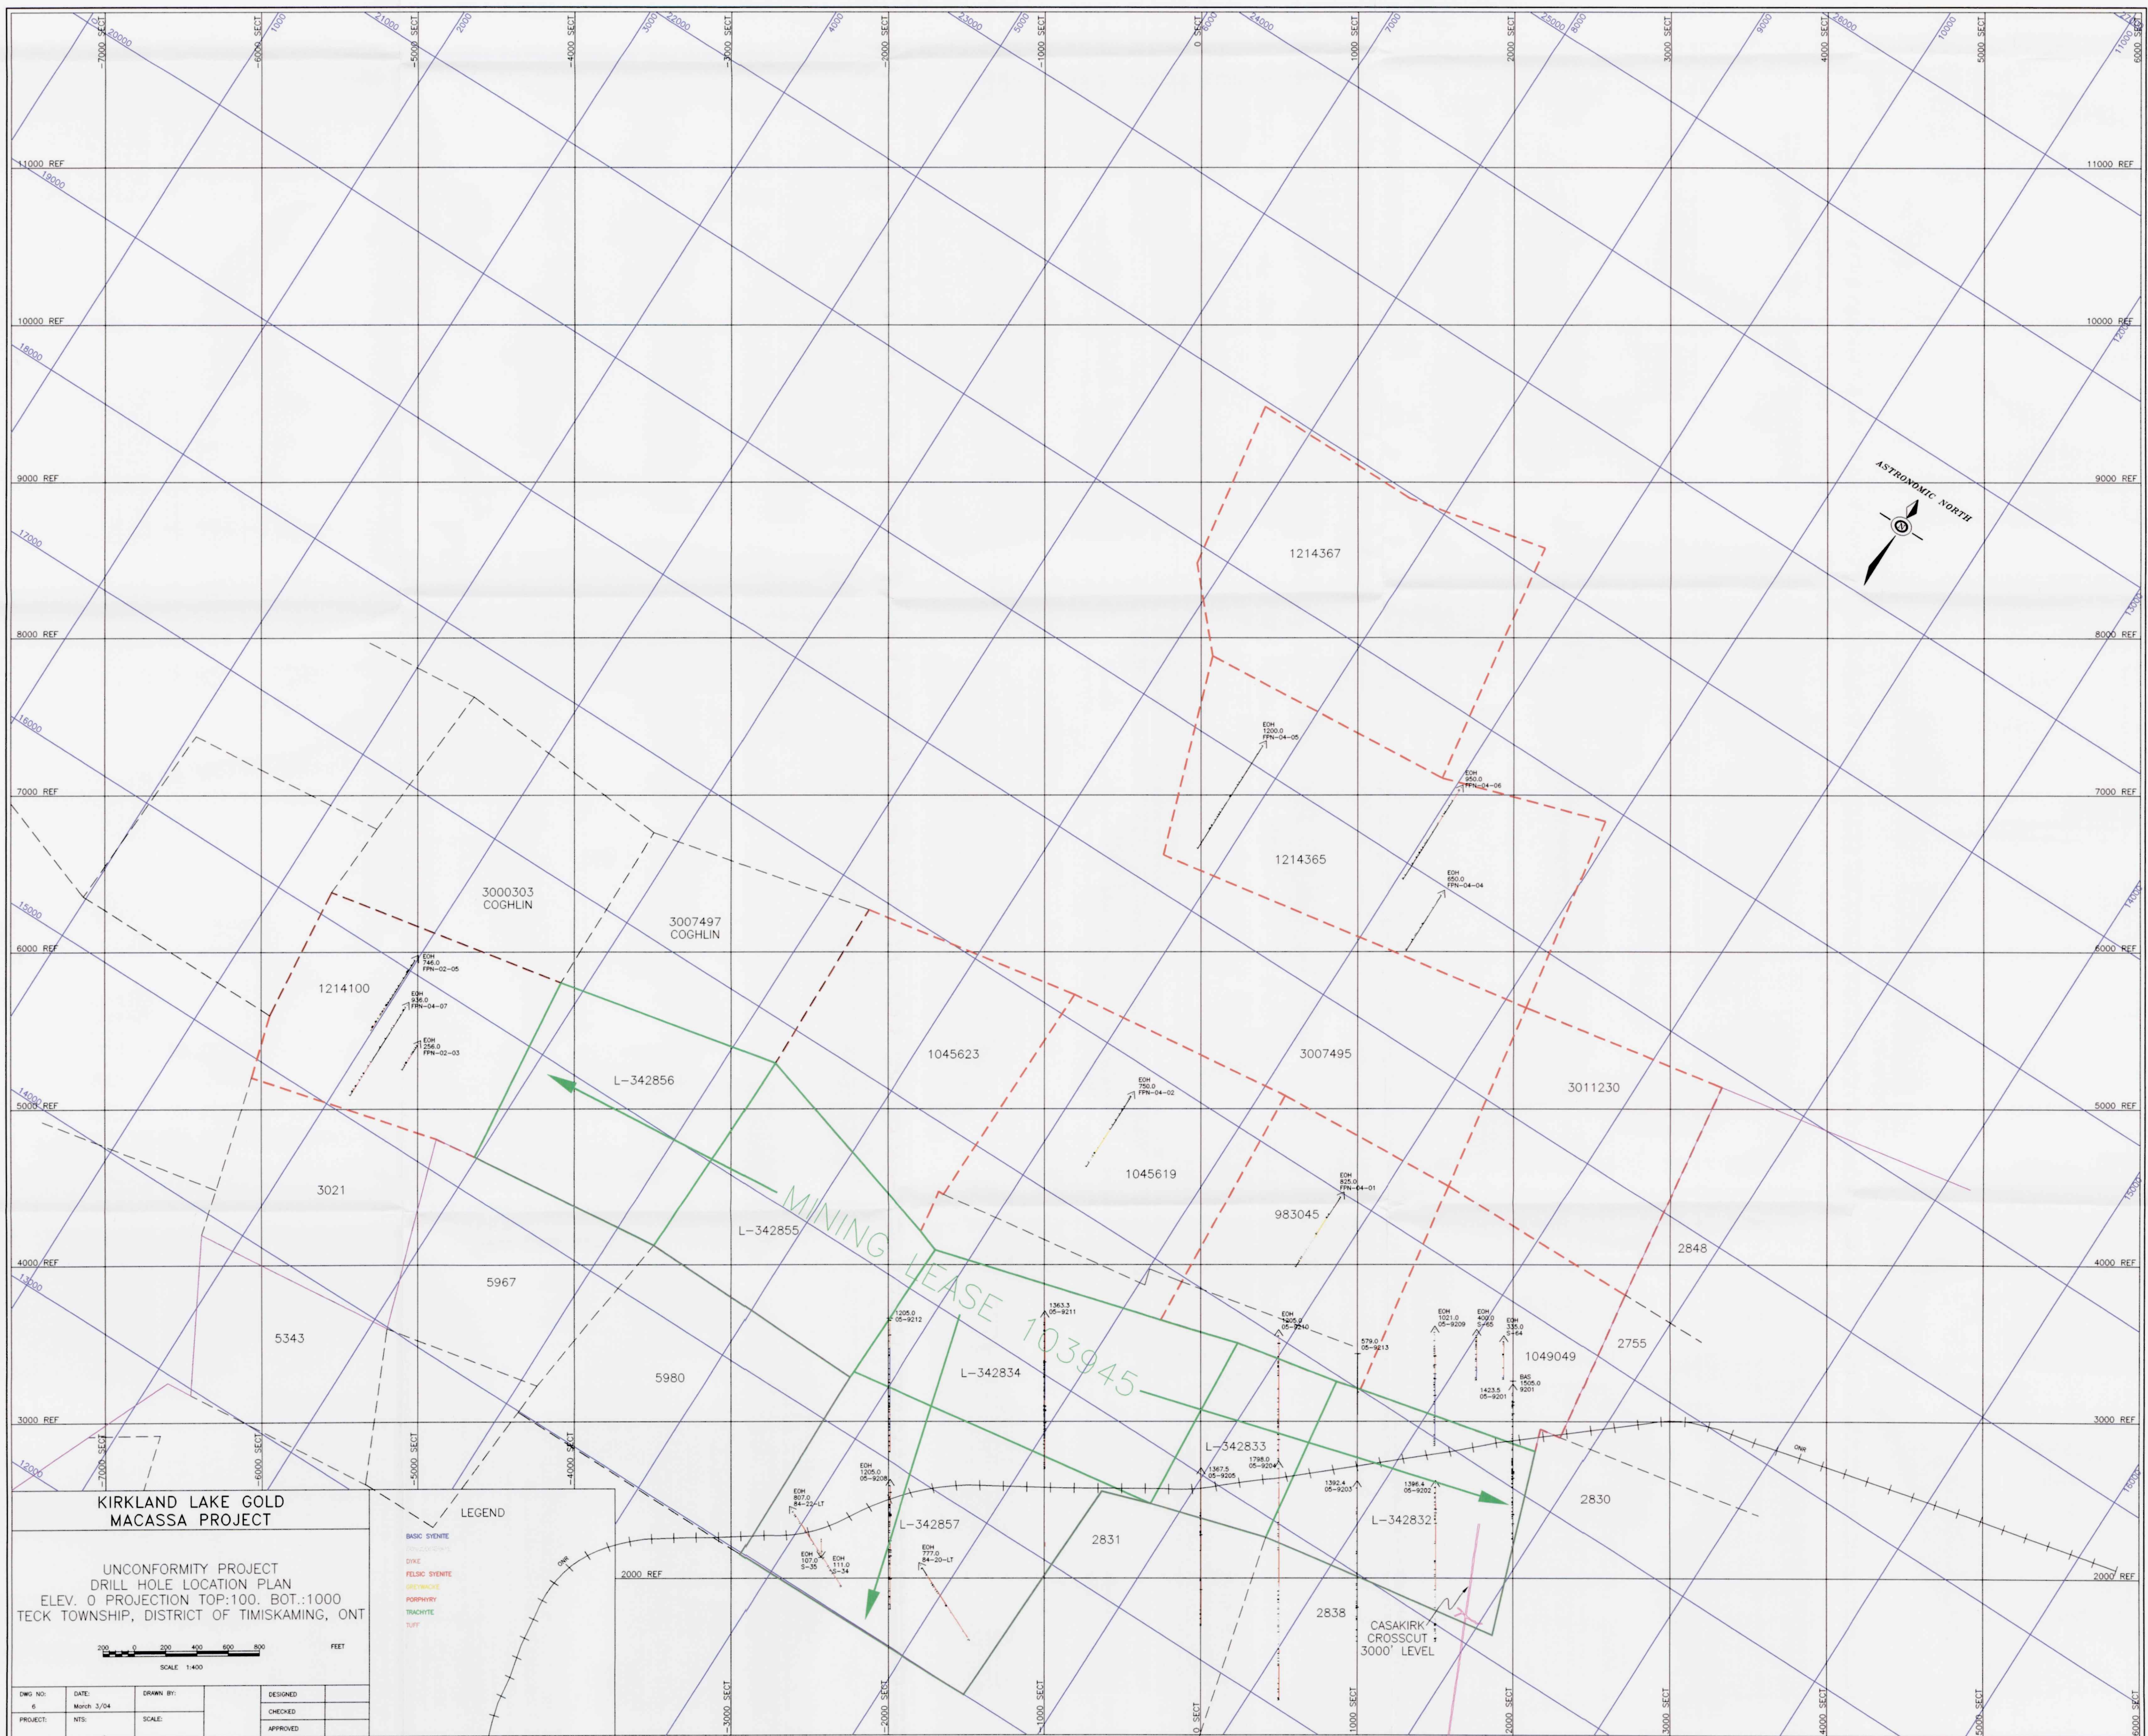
-7000 SECT
20000
-6000 SECT
1000
21000
-5000 SECT
2000
-4000 SECT
3000
22000
-3000 SECT
4000
-2000 SECT
23000
5000
-1000 SECT
0 SECT
6000
24000
1000 SECT
7000
2000 SECT
25000
8000
3000 SECT
9000
4000 SECT
26000
10000
5000 SECT
11000
6000 SECT

11000 REF
19000
10000 REF
18000
9000 REF
17000
8000 REF
16000
7000 REF
15000
6000 REF
14000
5000 REF
13000
4000 REF
3000 REF
12000
2000 REF

ASTRONOMIC NORTH

1214367
EOH 1200.0 FPN-04-05
EOH 950.0 FPN-04-06
1214365
EOH 650.0 FPN-04-04
3000303 COGHLIN
3007497 COGHLIN
1214100
EOH 746.0 FPN-02-05
EOH 936.0 FPN-04-07
EOH 256.0 FPN-02-03
1045623
3007495
3011230
L-342856
EOH 750.0 FPN-04-02
1045619
EOH 825.0 FPN-04-01
983045
3021
MINING LEASE 103945
L-342855
2848
5967
5343
1205.0 05-9212
1363.3 05-9211
EOH 1205.0 05-9210
579.0 05-9213
EOH 1021.0 05-9209
EOH 400.0 S-65
EOH 335.0 S-64
1049049
2755
L-342834
5980
1423.5 05-9201
BAS 1505.0 9201
L-342833
1367.5 05-9205
1798.0 05-9204
1392.4 05-9203
1396.4 05-9202
2830
EOH 807.0 84-22-LT
EOH 1205.0 05-9208
L-342857
2831
L-342832
EOH 107.0 S-35
EOH 111.0 S-34
EOH 777.0 84-20-LT
2838
CASAKIRK CROSSCUT 3000' LEVEL
2000 REF

KIRKLAND LAKE GOLD
MACASSA PROJECT

UNCONFORMITY PROJECT
DRILL HOLE LOCATION PLAN
ELEV. 0 PROJECTION TOP:100. BOT.:1000
TECK TOWNSHIP, DISTRICT OF TIMISKAMING, ONT

200 0 200 400 600 800 FEET
SCALE 1:400

LEGEND
BASIC SYENITE
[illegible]
DYKE
FELSIC SYENITE
GREYWACKE
PORPHYRY
TRACHYTE
TUFF

| DWG NO: 6 | DATE: March 3/04 | DRAWN BY: | DESIGNED |
|---|---|---|---|
| PROJECT: | NTS: | SCALE: | CHECKED |
| | | | APPROVED |